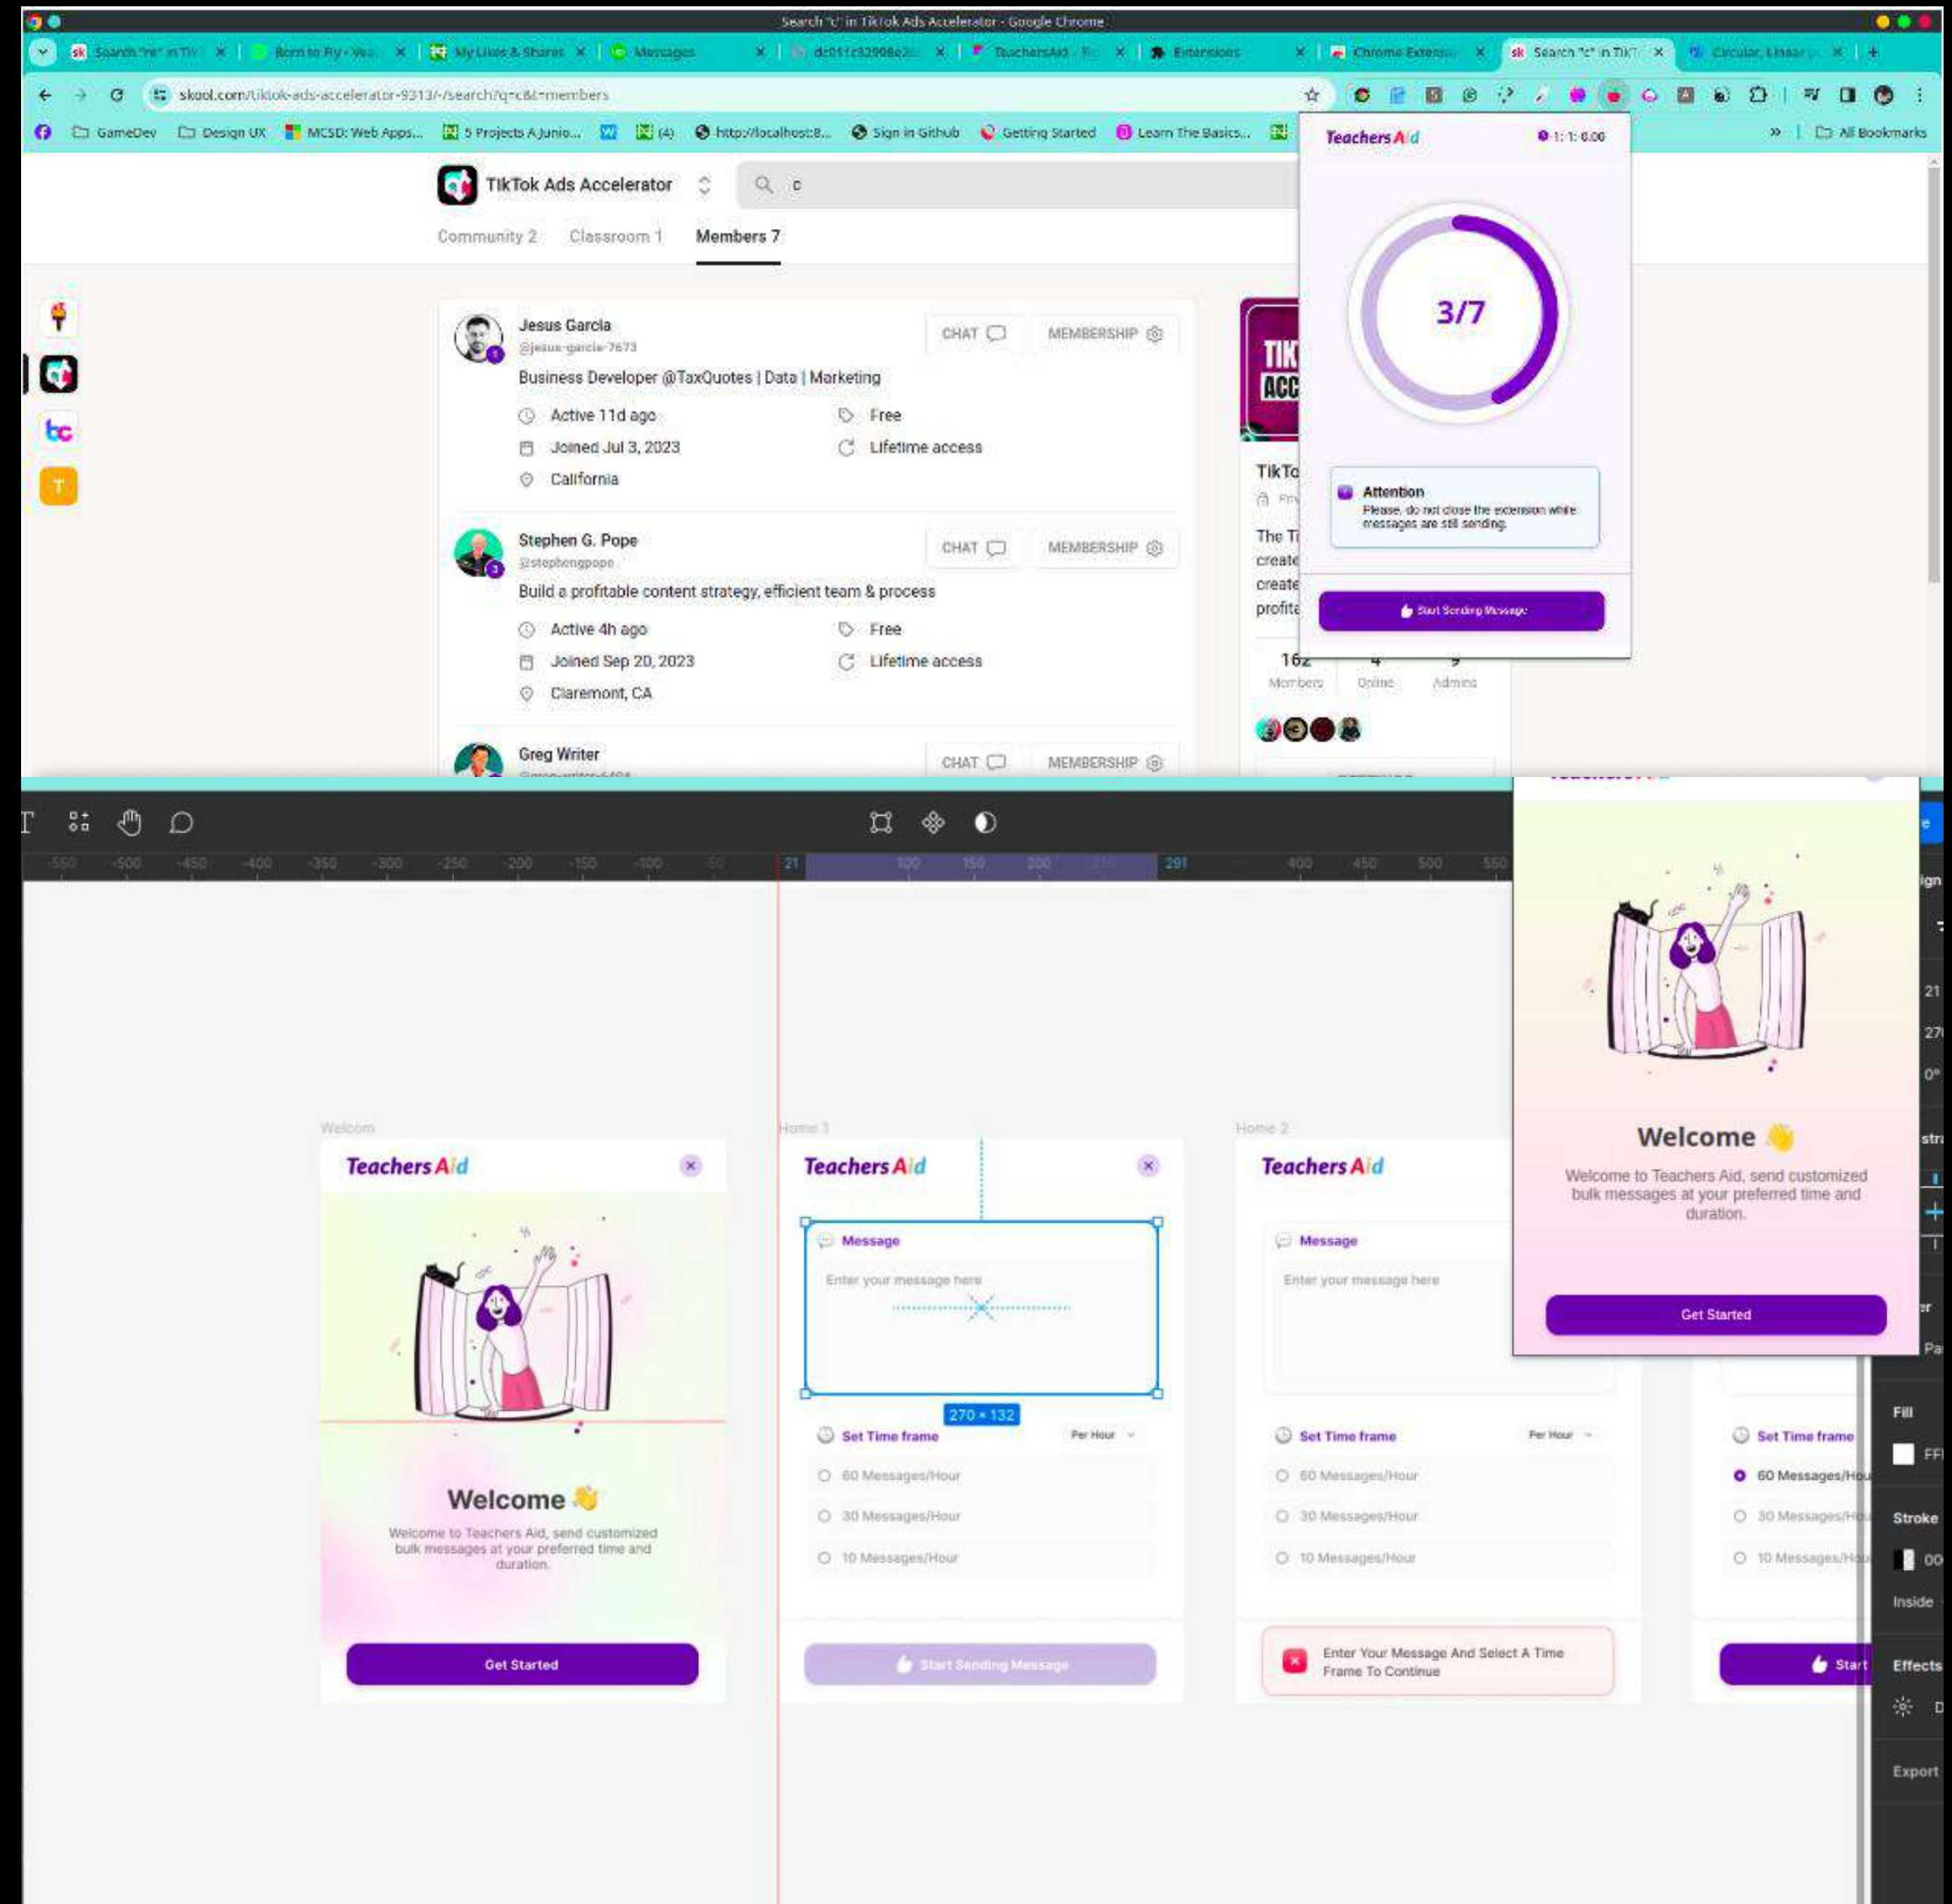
Search "c" in TikTok Ads Accelerator - Google Chrome

Search "re" in TIk | Born to Fly - Wo | My Likes & Shares | Messages | dc011c32998e2 | TeachersAid - Fi | Extensions | Chrome Extensio | Search "c" in TikT | Circular, Linear

skool.com/tiktok-ads-accelerator-9313/-/search?q=c&t=members

GameDev | Design UX | MCSD: Web Apps... | 5 Projects A Junio... | (4) | http://localhost:8... | Sign in Github | Getting Started | Learn The Basics... | » | All Bookmarks

TikTok Ads Accelerator

c

Community 2 Classroom 1 Members 7

Jesus Garcia
@jesus-garcia-7673
CHAT MEMBERSHIP
Business Developer @TaxQuotes | Data | Marketing
Active 11d ago Free
Joined Jul 3, 2023 Lifetime access
California

Stephen G. Pope
@stephengpope
CHAT MEMBERSHIP
Build a profitable content strategy, efficient team & process
Active 4h ago Free
Joined Sep 20, 2023 Lifetime access
Claremont, CA

Greg Writer
CHAT MEMBERSHIP

TikTo
The Ti
create
create
profita
162 Members
4 Online
9 Admins

Teachers Aid
1: 1: 0.00
3/7
Attention
Please, do not close the extension while messages are still sending.
Start Sending Message

21 100 150 200 291 400 450 500 550

Welcom
Teachers Aid
Welcome 👋
Welcome to Teachers Aid, send customized bulk messages at your preferred time and duration.
Get Started

Home 1
Teachers Aid
Message
Enter your message here
270 × 132
Set Time frame Per Hour
60 Messages/Hour
30 Messages/Hour
10 Messages/Hour
Start Sending Message

Home 2
Teachers Aid
Message
Enter your message here
Set Time frame Per Hour
60 Messages/Hour
30 Messages/Hour
10 Messages/Hour
Enter Your Message And Select A Time Frame To Continue

Set Time frame
60 Messages/Hou
30 Messages/Ho
10 Messages/Ho
Start

Welcome 👋
Welcome to Teachers Aid, send customized bulk messages at your preferred time and duration.
Get Started

Fill
FFI
Stroke
00
Inside
Effects
Export